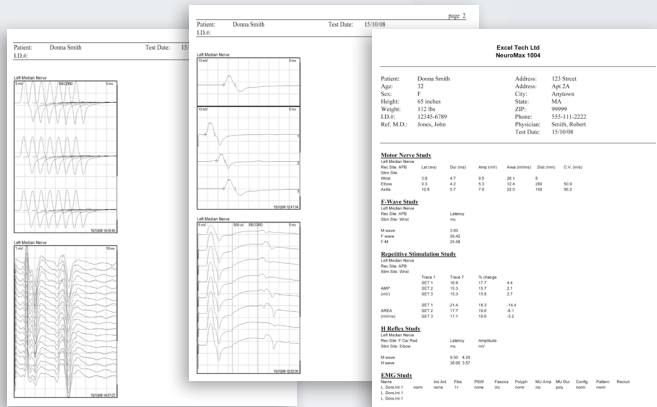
Patient: Donna Smith
I.D.#:
Test Date: 15/
Left Median Nerve
5 mV
50/2ND
5 ms
10/3/08 10:37:11
Left Median Nerve
1 mV
10 ms
10/3/08 10:37:11

page 2
Patient: Donna Smith
I.D.#:
Test Date: 15/10/08
Left Median Nerve
10 mV
5 ms
10 mV
5 ms
10/3/08 10:47:04
Left Median Nerve
5 mV
500 uV
50/2ND
5 ms
10/3/08 10:52:18

Excel Tech Ltd
NeuroMax 1004

Patient: Donna Smith
Age: 32
Sex: F
Height: 65 inches
Weight: 112 lbs
I.D.#: 12345-6789
Ref. M.D.: Jones, John

Address: 123 Street
Address: Apt 2A
City: Anytown
State: MA
ZIP: 99999
Phone: 555-111-2222
Physician: Smith, Robert
Test Date: 15/10/08

Motor Nerve Study
Left Median Nerve
Rec Site: APB
Stim Site

| | Lat (ms) | Dur (ms) | Amp (mV) | Area (mVms) | Dist (mm) | C.V. (m/s) |
|---|---|---|---|---|---|---|
| Wrist | 3.6 | 4.7 | 9.5 | 26.1 | 8 | |
| Elbow | 9.5 | 4.2 | 5.3 | 12.4 | 280 | 50.9 |
| Axilla | 10.9 | 5.7 | 7.9 | 22.0 | 150 | 56.3 |

F-Wave Study
Left Median Nerve
Rec Site: APB
Stim Site: Wrist
Latency
ms
M-wave 3.60
F-wave 29.42
F-M 25.88

Repetitive Stimulation Study
Left Median Nerve
Rec Site: APB
Stim Site: Wrist

| | | Trace 1 | Trace 7 | % change |
|---|---|---|---|---|
| | SET 1 | 16.9 | 17.7 | 4.4 |
| AMP | SET 2 | 15.3 | 15.7 | 2.1 |
| (mV) | SET 3 | 15.3 | 15.6 | 2.7 |
| | SET 1 | 21.4 | 18.3 | -14.4 |
| AREA | SET 2 | 17.7 | 16.6 | -6.1 |
| (mVms) | SET 3 | 17.1 | 16.6 | -3.2 |

H Reflex Study
Left Median Nerve
Rec Site: F Car Rad
Stim Site: Elbow
Latency Amplitude
ms mV
M-wave 9.50 4.20
H-wave 30.00 3.57

EMG Study
Name Ins Act Fibs PSW Fascics Polyph MU Amp MU Dur Config Pattern Recruit
L. Dors.Int 1 norm none 1+ none occ norm inc poly norm norm
L. Dors.Int 1
L. Dors.Int 1